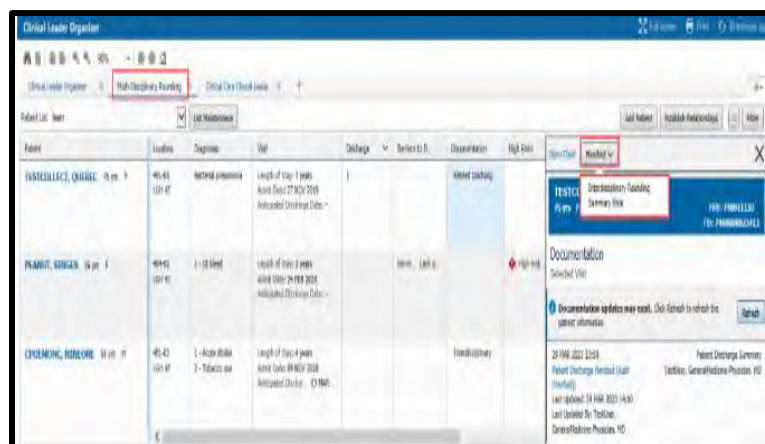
Clinical Leader Organizer

Clinical Leader Organizer | Multi-Disciplinary Rounding | Clinical Care Clinical Leader

Patient List: Team | List Maintenance

List Patient | Establish Relationships | Print

| Patient | Location | Diagnoses | Visit | Discharge | Barriers to D... | Documentation | High Risks |
|---|---|---|---|---|---|---|---|
| TESTCOLLECT, QUEBEC 76 yrs F | 4E-43 1GY-97 | Bacterial pneumonia | Length of stay: 1 years Admit Date: 27 NOV 2019 Anticipated Discharge Date: -- | | | Patient Discharg | |
| PEANUT, SINGES 56 yrs F | 4E-41 1GY-91 | 1 - GI bleed | Length of stay: 2 years Admit Date: 24 FEB 2020 Anticipated Discharge Date: -- | | Admin... Lack o | | High Risk |
| CPOEMONG, RIBEONE 66 yrs M | 4E-43 1GY-97 | 1 - Acute stroke 2 - Tobacco use | Length of stay: 4 years Admit Date: 09 NOV 2018 Anticipated Discha... 13 MAR | | | Interdisciplinary | |

Open Chart | Handout

TESTC
76 yrs

Interdisciplinary Rounding
Summary Note

FIN: 798001130
FIN: 798000012413

Documentation
Selected Visit

Documentation updates may exist. Click Refresh to refresh the latest information. Refresh

29 MAR 2023 13:59 Patient Discharge Summary
Patient Discharge Handout (Auth (Verified)) TestUser, GeneralMedicine Physician, MD
Last Updated: 29 MAR 2023 14:00
Last Updated By: TestUser, GeneralMedicine Physician, MD